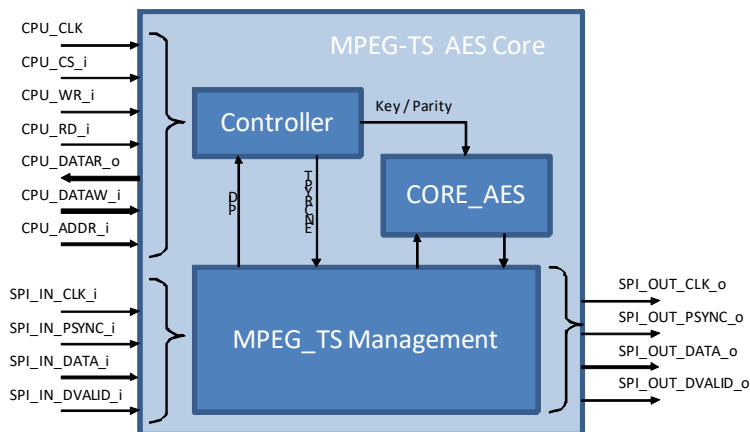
CPU_CLK
CPU_CS_i
CPU_WR_i
CPU_RD_i
CPU_DATAR_o
CPU_DATAW_i
CPU_ADDR_i

MPEG-TS AES Core

Controller

Key / Parity

CORE_AES

DP

TYPCNE

MPEG_TS Management

SPI_IN_CLK_i
SPI_IN_PSYNC_i
SPI_IN_DATA_i
SPI_IN_DVALID_i

SPI_OUT_CLK_o
SPI_OUT_PSYNC_o
SPI_OUT_DATA_o
SPI_OUT_DVALID_o